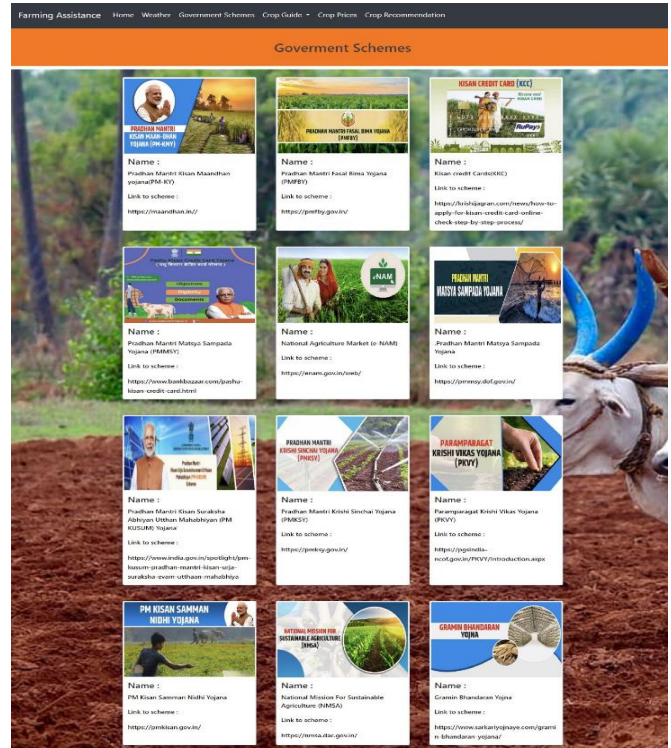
Farming Assistance Home Weather Government Schemes Crop Guide Crop Prices Crop Recommendation

Goverment Schemes

PRADHAN MANTRI KISAN MAAN-DHAN YOJANA (PM-KMY)

Name :

Pradhan Mantri Kisan Maandhan yojana(PM-KY)

Link to scheme :

https://maandhan.in//

PRADHAN MANTRI FASAL BIMA YOJANA (PMFBY)

Name :

Pradhan Mantri Fasal Bima Yojana (PMFBY)

Link to scheme :

https://pmfby.gov.in/

KISAN CREDIT CARD (KCC)

RuPay

Name :

Kisan credit Cards(KRC)

Link to scheme :

https://krishijagran.com/news/how-to-apply-for-kisan-credit-card-online-check-step-by-step-process/

Objectives

Eligibility

Documents

Name :

Pradhan Mantri Matsya Sampada Yojana (PMMSY)

Link to scheme :

https://www.bankbazaar.com/pashu-kisan-credit-card.html

eNAM

Name :

National Agriculture Market (e-NAM)

Link to scheme :

https://enam.gov.in/web/

PRADHAN MANTRI MATSYA SAMPADA YOJANA

Name :

Pradhan Mantri Matsya Sampada Yojana

Link to scheme :

https://pmmsy.dof.gov.in/

Name :

Pradhan Mantri Kisan Suraksha Abhiyan Utthan Mahabhiyan (PM KUSUM) Yojana'

Link to scheme :

https://www.india.gov.in/spotlight/pm-kusum-pradhan-mantri-kisan-urja-suraksha-evem-utthaan-mahabhiyan

PRADHAN MANTRI KRISHI SINCHAI YOJANA (PMKSY)

Name :

Pradhan Mantri Krishi Sinchai Yojana (PMKSY)

Link to scheme :

https://pmksy.gov.in/

PARAMPARAGAT KRISHI VIKAS YOJANA (PKVY)

Name :

Paramparagat Krishi Vikas Yojana (PKVY)

Link to scheme :

https://pgsindia-ncof.gov.in/PKVY/Introduction.aspx

PM KISAN SAMMAN NIDHI YOJANA

Name :

PM Kisan Samman Nidhi Yojana

Link to scheme :

https://pmkisan.gov.in/

NATIONAL MISSION FOR SUSTAINABLE AGRICULTURE (NMSA)

Name :

National Mission For Sustainable Agriculture (NMSA)

Link to scheme :

https://nmsa.dac.gov.in/

GRAMIN BHANDARAN YOJNA

Name :

Gramin Bhandaran Yojna

Link to scheme :

https://www.sarkariyojnaye.com/gramin-bhandaran-yojana/